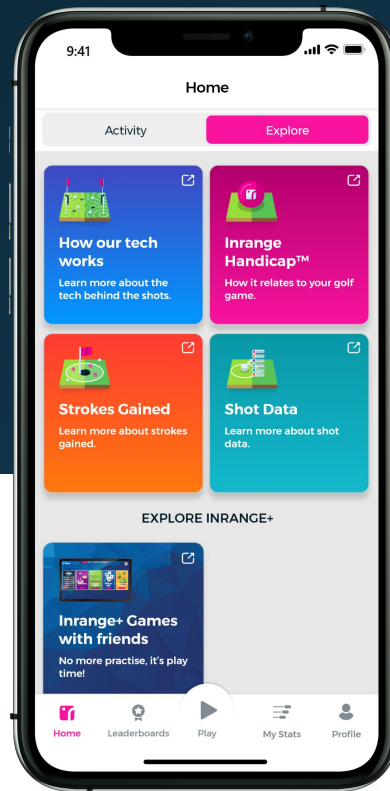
9:41

Home

Activity

Explore

How our tech works

Learn more about the tech behind the shots.

Inrange Handicap™

How it relates to your golf game.

Strokes Gained

Learn more about strokes gained.

Shot Data

Learn more about shot data.

EXPLORE INRANGE+

Inrange+ Games with friends

No more practise, it's play time!

Home

Leaderboards

Play

My Stats

Profile